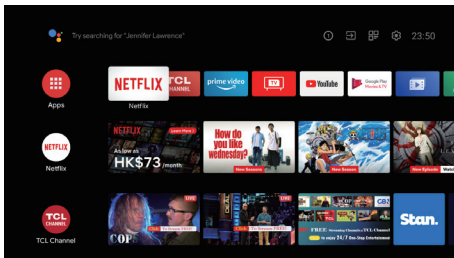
Try searching for "Jennifer Lawrence"

23:50

Apps

NETFLIX

Netflix

TCL CHANNEL

prime video

TV

YouTube

Google Play Movies & TV

Netflix

NETFLIX

Learn More

As low as HK$73 /month

How do you like wednesday?

New Season

New Season

New Episode

TCL CHANNEL

TCL Channel

LIVE

LIVE

LIVE

FREE Streaming Channels

24/7

Stan.